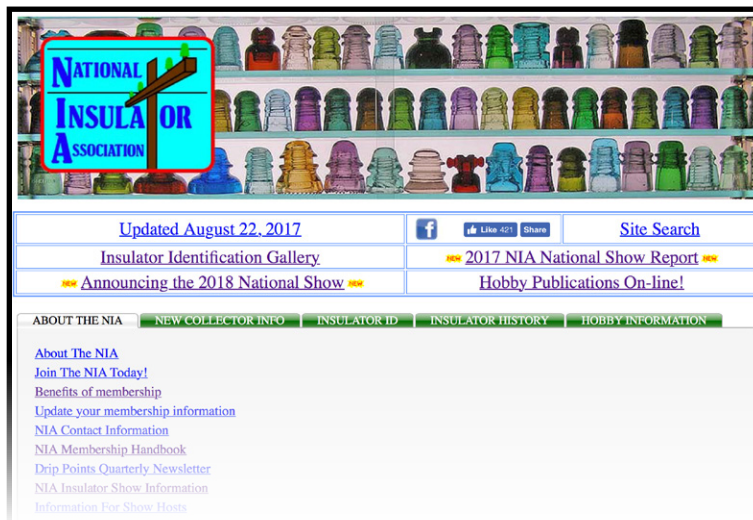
NATIONAL INSULATOR ASSOCIATION

| Updated August 22, 2017 | Like 421 Share | Site Search |
|---|---|---|
| Insulator Identification Gallery | NEW 2017 NIA National Show Report NEW | |
| NEW Announcing the 2018 National Show NEW | Hobby Publications On-line! | |

ABOUT THE NIA | NEW COLLECTOR INFO | INSULATOR ID | INSULATOR HISTORY | HOBBY INFORMATION

About The NIA
Join The NIA Today!
Benefits of membership
Update your membership information
NIA Contact Information
NIA Membership Handbook
Drip Points Quarterly Newsletter
NIA Insulator Show Information
Information For Show Hosts